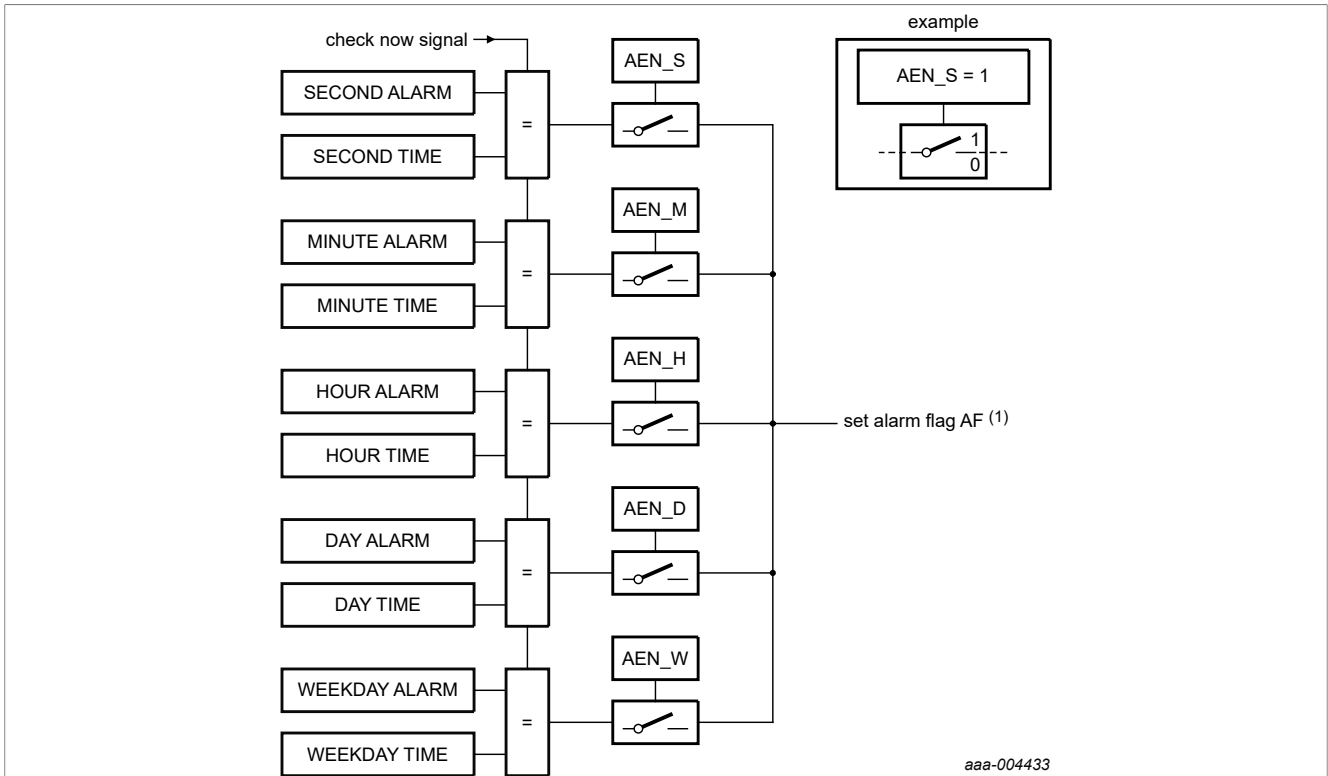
check now signal

SECOND ALARM

SECOND TIME

=

AEN_S

MINUTE ALARM

MINUTE TIME

=

AEN_M

HOUR ALARM

HOUR TIME

=

AEN_H

set alarm flag AF $^{(1)}$

DAY ALARM

DAY TIME

=

AEN_D

WEEKDAY ALARM

WEEKDAY TIME

=

AEN_W

example

AEN_S = 1

1

0

aaa-004433